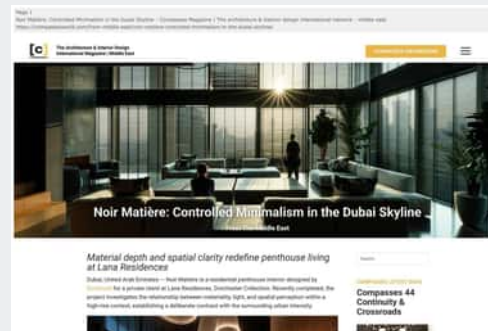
Page 1
Noir Matière: Controlled Minimalism in the Dubai Skyline – Compasses Magazine | The architecture & interior design international interior – middle east
https://compassesworld.com/from-middle-east/noir-matiere-controlled-minimalism-in-the-dubai-skyline/

[C] The Architecture & Interior Design International Magazine | Middle East

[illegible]

Noir Matière: Controlled Minimalism in the Dubai Skyline

From The Middle East

Material depth and spatial clarity redefine penthouse living at Lana Residences

Dubai, United Arab Emirates — Noir Matière is a residential penthouse interior designed by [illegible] for a private client at Lana Residences, Dorchester Collection. Recently completed, the project investigates the relationship between materiality, light, and spatial perception within a high-rise context, establishing a deliberate contrast with the surrounding urban intensity.

Search

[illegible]

Compasses 44 Continuity & Crossroads